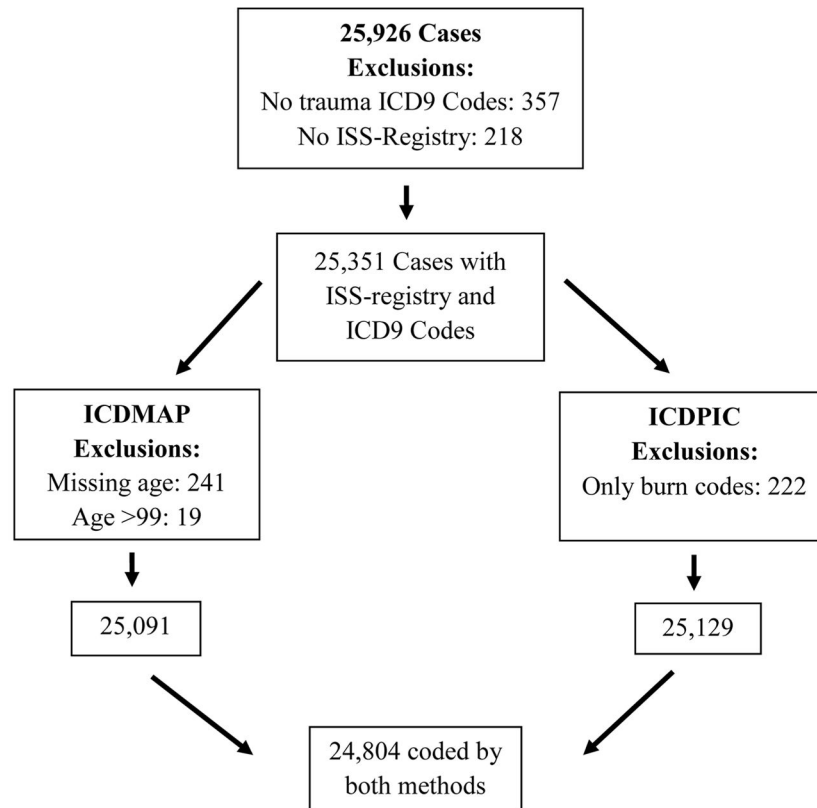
**25,926 Cases**
**Exclusions:**
No trauma ICD9 Codes: 357
No ISS-Registry: 218

25,351 Cases with ISS-registry and ICD9 Codes

**ICDMAP**
**Exclusions:**
Missing age: 241
Age >99: 19

25,091

**ICDPIC**
**Exclusions:**
Only burn codes: 222

25,129

24,804 coded by both methods